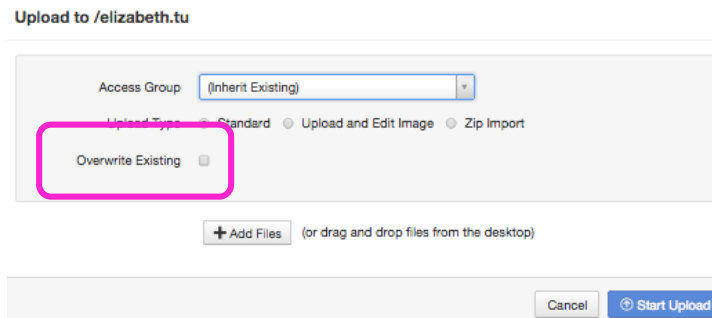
Upload to /elizabeth.tu

Access Group (Inherit Existing)

Upload Type Standard Upload and Edit Image Zip Import

Overwrite Existing

+ Add Files (or drag and drop files from the desktop)

Cancel Start Upload